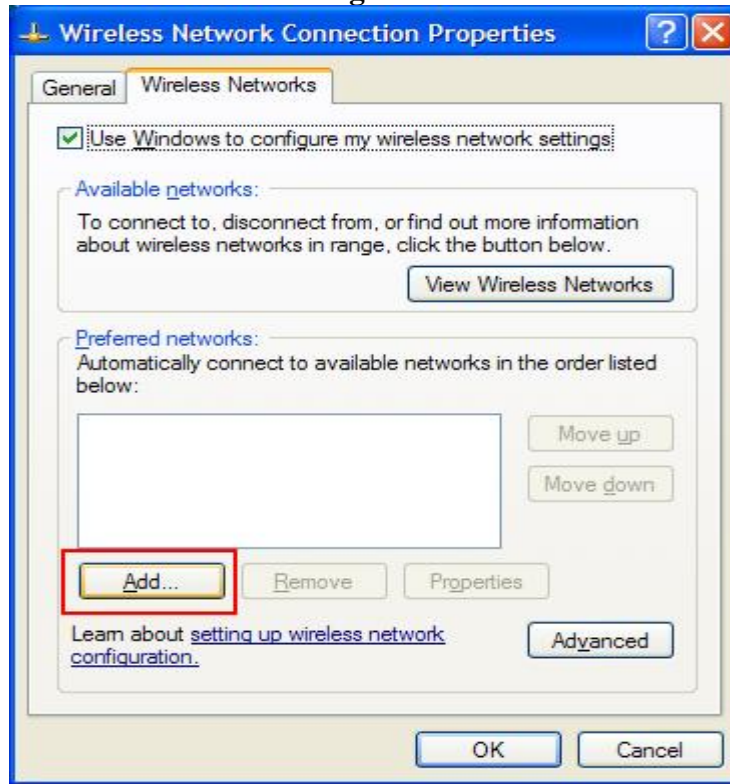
Wireless Network Connection Properties

General | Wireless Networks

Use Windows to configure my wireless network settings

Available networks:

To connect to, disconnect from, or find out more information about wireless networks in range, click the button below.

View Wireless Networks

Preferred networks:

Automatically connect to available networks in the order listed below:

Move up

Move down

Add...

Remove

Properties

Learn about setting up wireless network configuration.

Advanced

OK

Cancel